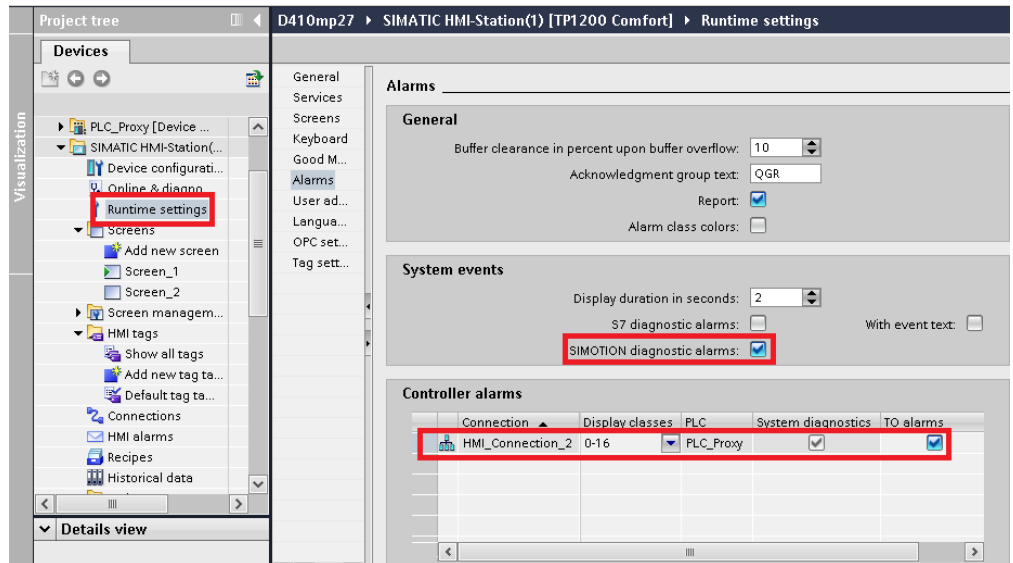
Project tree
Devices
Visualization
PLC_Proxy [Device ...
SIMATIC HMI-Station(...
Device configurati...
Online & diagno...
Runtime settings
Screens
Add new screen
Screen_1
Screen_2
Screen managem...
HMI tags
Show all tags
Add new tag ta...
Default tag ta...
Connections
HMI alarms
Recipes
Historical data
Details view

D410mp27 ▸ SIMATIC HMI-Station(1) [TP1200 Comfort] ▸ Runtime settings

General
Services
Screens
Keyboard
Good M...
Alarms
User ad...
Langua...
OPC set...
Tag sett...

Alarms

General
Buffer clearance in percent upon buffer overflow: 10
Acknowledgment group text: QGR
Report:
Alarm class colors:

System events
Display duration in seconds: 2
S7 diagnostic alarms:
With event text:
SIMOTION diagnostic alarms:

Controller alarms

| Connection | Display classes | PLC | System diagnostics | TO alarms |
|---|---|---|---|---|
| HMI_Connection_2 | 0-16 | PLC_Proxy | | |